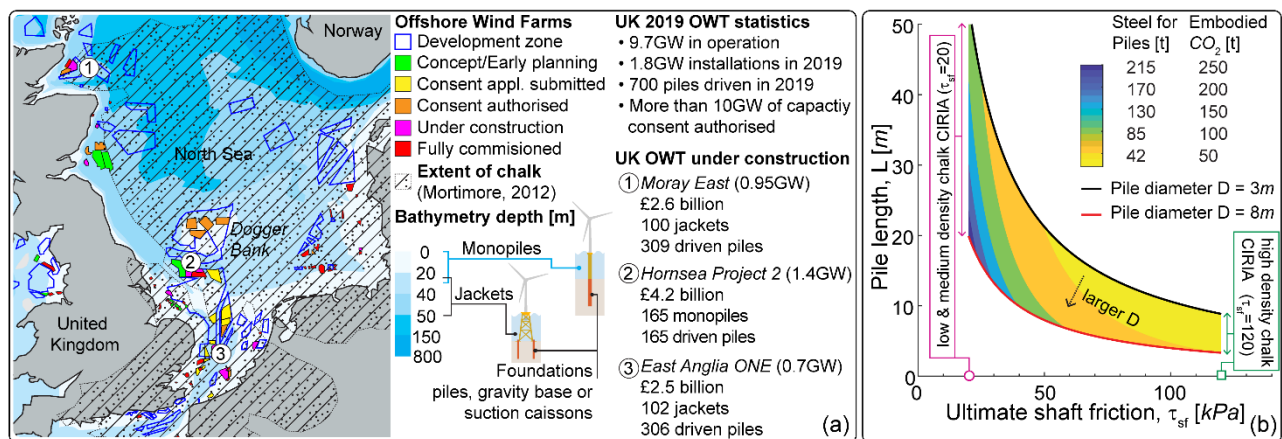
Norway

North Sea

Dogger Bank

United Kingdom

1

2

3

Offshore Wind Farms

Development zone

Concept/Early planning

Consent appl. submitted

Consent authorised

Under construction

Fully commisioned

Extent of chalk (Mortimore, 2012)

Bathymetry depth [m]

0

20

40

50

150

800

Monopiles

Jackets

Foundations piles, gravity base or suction caissons

UK 2019 OWT statistics

• 9.7GW in operation

• 1.8GW installations in 2019

• 700 piles driven in 2019

• More than 10GW of capactiy consent authorised

UK OWT under construction

① *Moray East* (0.95GW)
£2.6 billion
100 jackets
309 driven piles

② *Hornsea Project 2* (1.4GW)
£4.2 billion
165 monopiles
165 driven piles

③ *East Anglia ONE* (0.7GW)
£2.5 billion
102 jackets
306 driven piles

(a)

| Steel for Piles [t] | Embodied $CO_2$ [t] |
|---|---|
| 215 | 250 |
| 170 | 200 |
| 130 | 150 |
| 85 | 100 |
| 42 | 50 |

Pile diameter D = 3$m$

Pile diameter D = 8$m$

low & medium density chalk CIRIA ($\tau_{sf}$=20)

high density chalk CIRIA ($\tau_{sf}$=120)

larger D

Pile length, L [$m$]

50

40

30

20

10

0

0

50

100

Ultimate shaft friction, $\tau_{sf}$ [$kPa$]

(b)